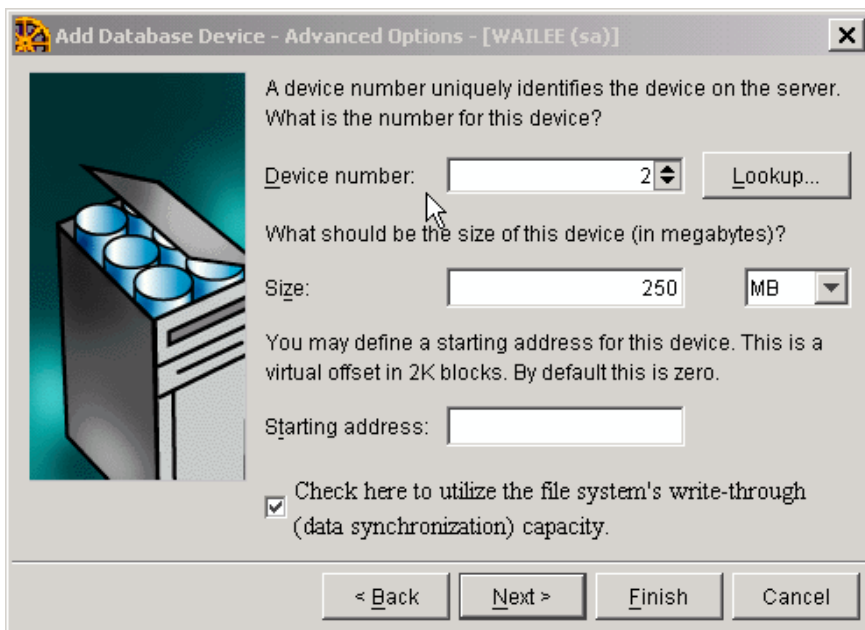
Add Database Device - Advanced Options - [WAILEE (sa)]

A device number uniquely identifies the device on the server. What is the number for this device?

Device number: 2 Lookup...

What should be the size of this device (in megabytes)?

Size: 250 MB

You may define a starting address for this device. This is a virtual offset in 2K blocks. By default this is zero.

Starting address:

Check here to utilize the file system's write-through (data synchronization) capacity.

< Back Next > Finish Cancel